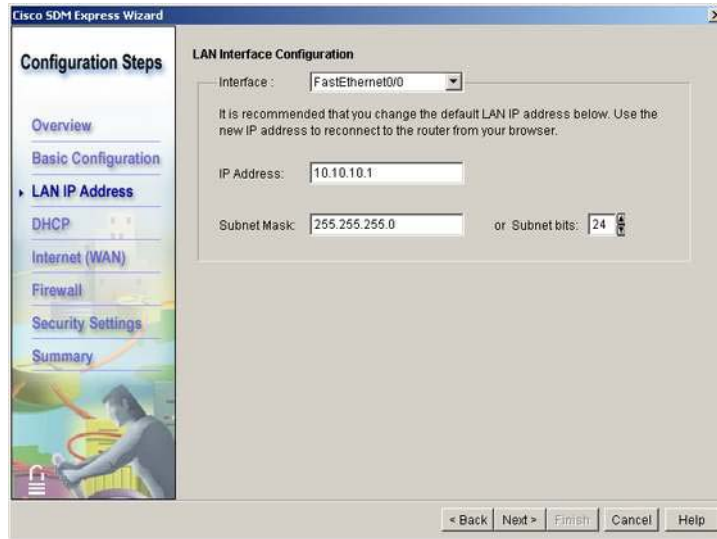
Cisco SDM Express Wizard

Configuration Steps

Overview
Basic Configuration
LAN IP Address
DHCP
Internet (WAN)
Firewall
Security Settings
Summary

LAN Interface Configuration

Interface : FastEthernet0/0

It is recommended that you change the default LAN IP address below. Use the new IP address to reconnect to the router from your browser.

IP Address: 10.10.10.1

Subnet Mask: 255.255.255.0 or Subnet bits: 24

< Back | Next > | Finish | Cancel | Help